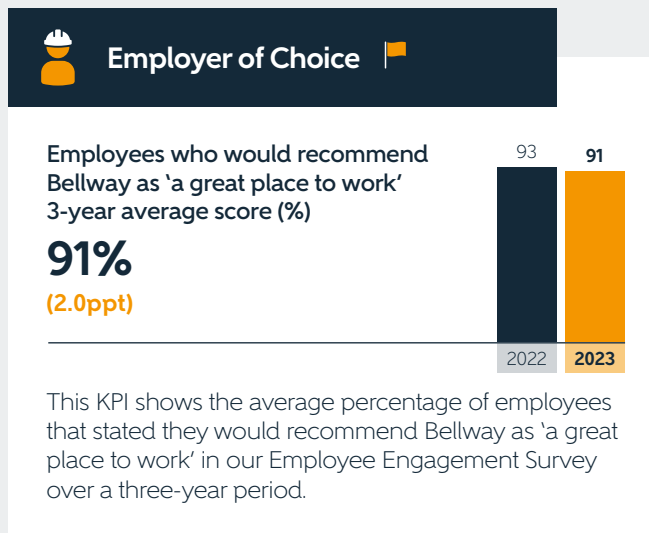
Employer of Choice

Employees who would recommend Bellway as 'a great place to work' 3-year average score (%)

91%

(2.0ppt)

93

91

2022

2023

This KPI shows the average percentage of employees that stated they would recommend Bellway as 'a great place to work' in our Employee Engagement Survey over a three-year period.